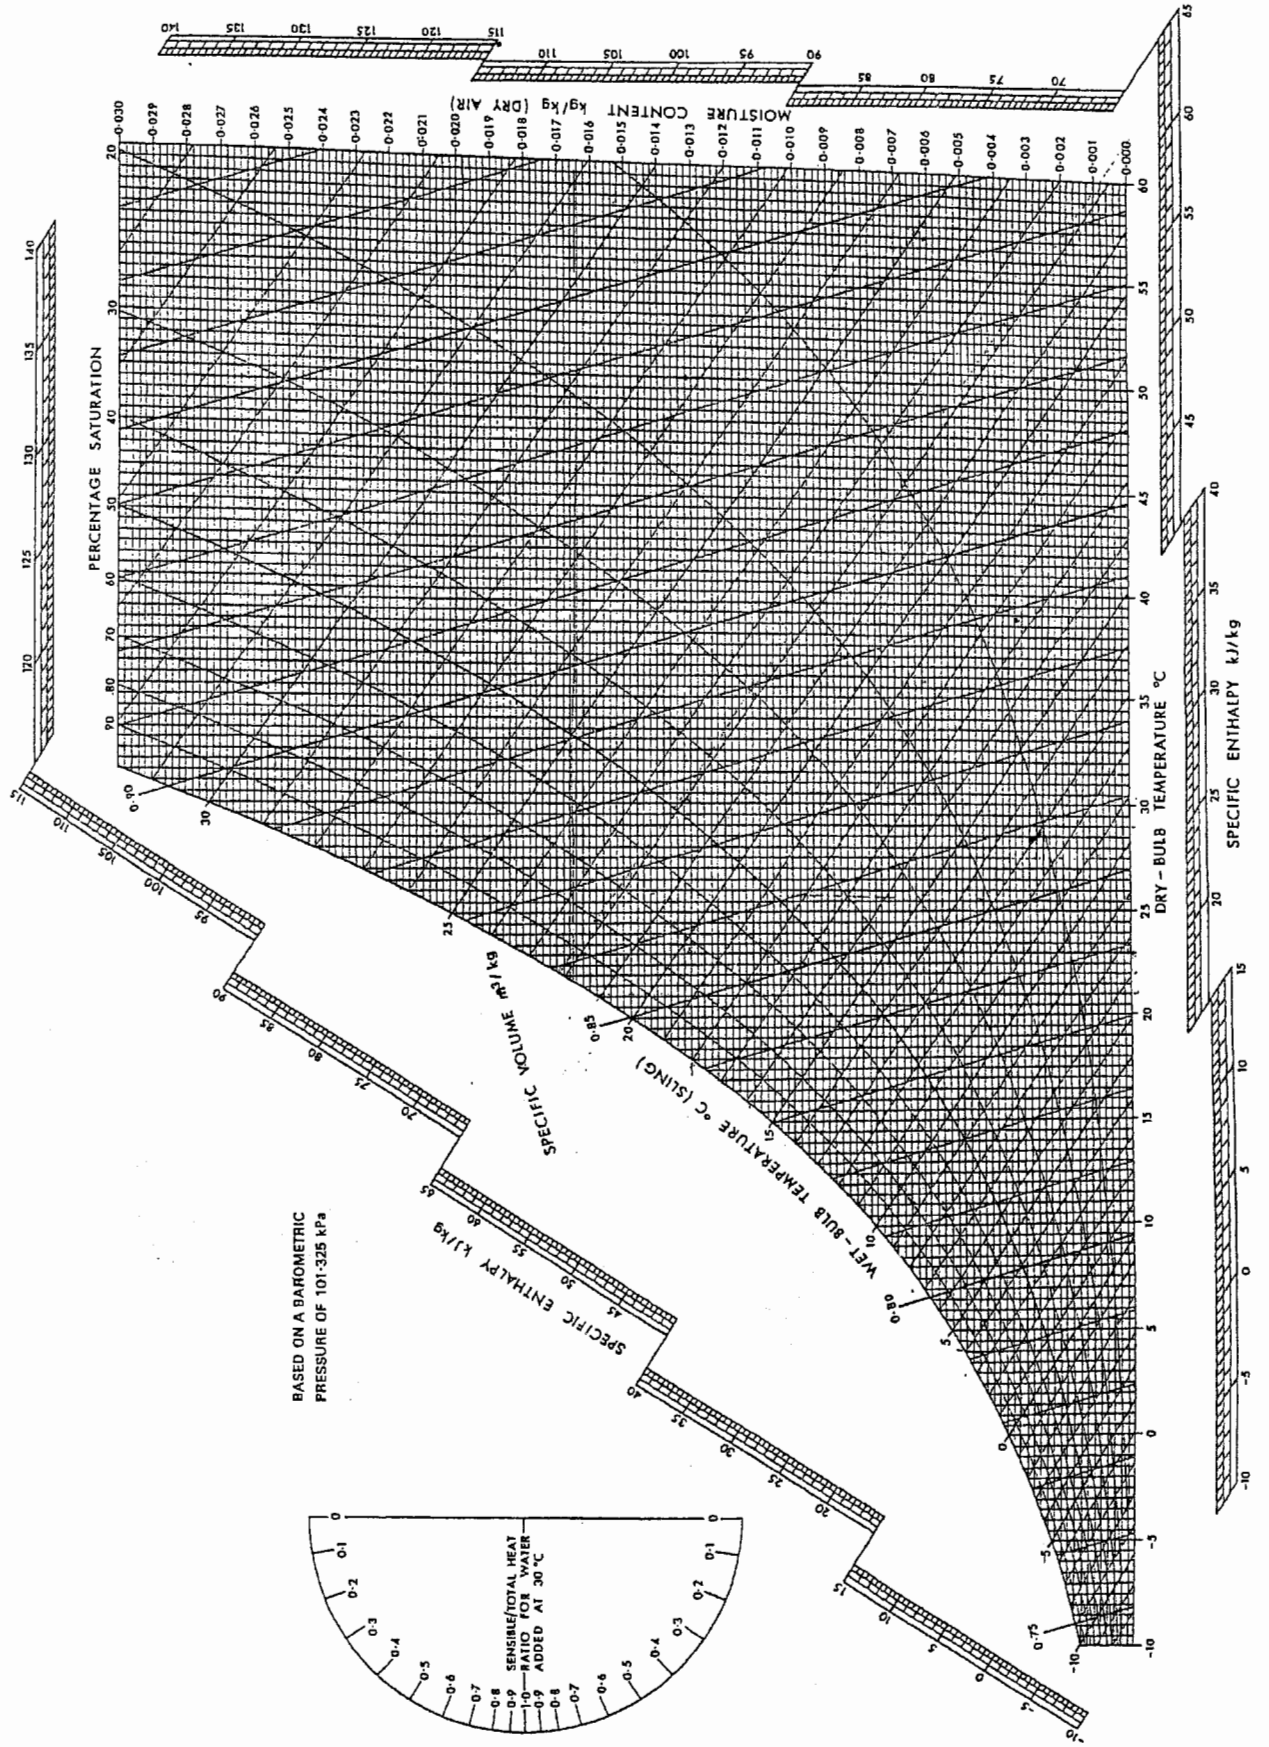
PERCENTAGE SATURATION

90 80 70 60 50 40 30 20

120 125 130 135 140

MOISTURE CONTENT kg/kg (DRY AIR)

0·030 0·029 0·028 0·027 0·026 0·025 0·024 0·023 0·022 0·021 0·020 0·019 0·018 0·017 0·016 0·015 0·014 0·013 0·012 0·011 0·010 0·009 0·008 0·007 0·006 0·005 0·004 0·003 0·002 0·001 0·000

115 120 125 130 135 140

90 95 100 105 110

65 70 75 80 85

45 50 55 60 65

15 20 25 30 35 40

-10 -5 0 5 10

DRY - BULB TEMPERATURE °C

-10 -5 0 5 10 15 20 25 30 35 40 45 50 55 60

SPECIFIC ENTHALPY kJ/kg

0·75 0·80 0·85 0·90

SPECIFIC VOLUME m³/kg

WET - BULB TEMPERATURE °C (SLING)

-10 -5 0 5 10 15 20 25 30

-10 -5 0 5 10 15

15 20 25 30 35 40

45 50 55 60 65

70 75 80 85 90

95 100 105 110 115

SPECIFIC ENTHALPY kJ/kg

BASED ON A BAROMETRIC PRESSURE OF 101·325 kPa

SENSIBLE/TOTAL HEAT RATIO FOR WATER ADDED AT 30 °C

0 0·1 0·2 0·3 0·4 0·5 0·6 0·7 0·8 0·9 1·0 0·9 0·8 0·7 0·6 0·5 0·4 0·3 0·2 0·1 0